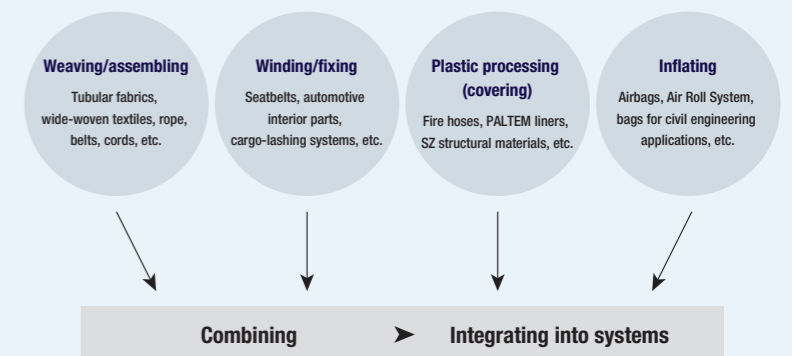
Weaving/assembling
Tubular fabrics, wide-woven textiles, rope, belts, cords, etc.

Winding/fixing
Seatbelts, automotive interior parts, cargo-lashing systems, etc.

Plastic processing (covering)
Fire hoses, PALTEM liners, SZ structural materials, etc.

Inflating
Airbags, Air Roll System, bags for civil engineering applications, etc.

Combining ➤ Integrating into systems